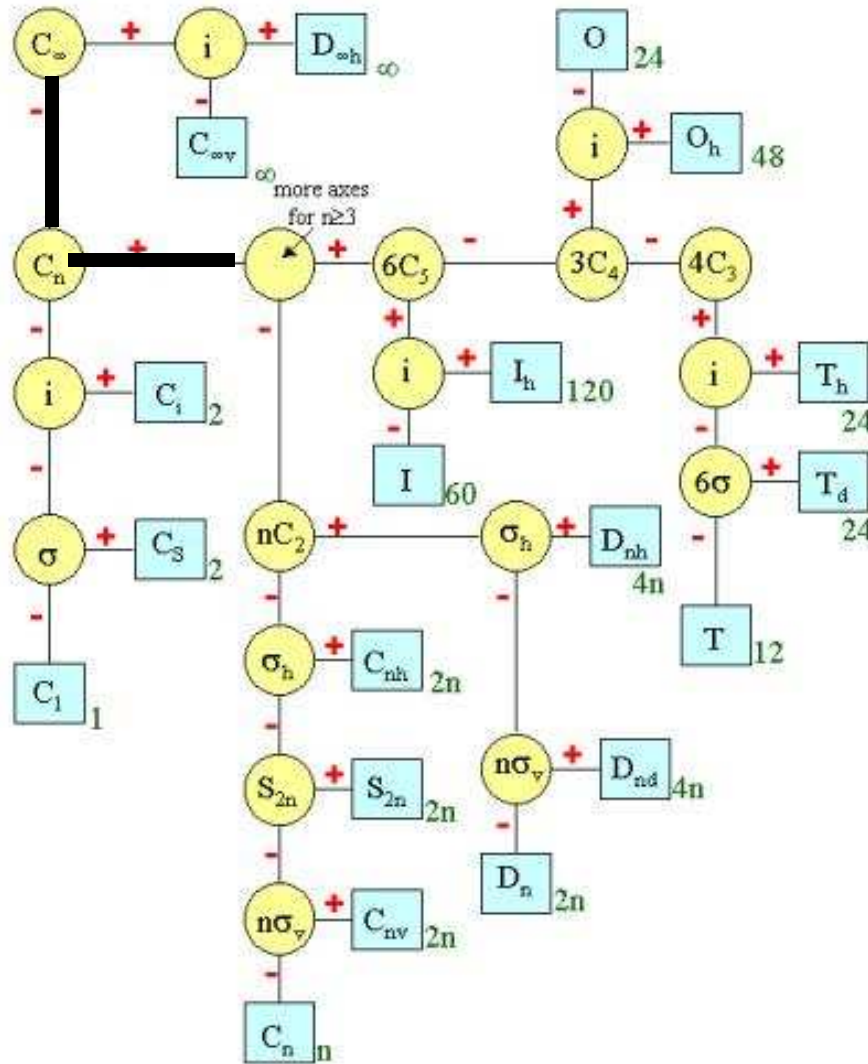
$C_\infty$ + i + $D_{\infty h}$ $\infty$

-

$C_{\infty v}$ $\infty$

O 24

-

i + $O_h$ 48

+

more axes for n≥3

$C_n$ + + $6C_5$ - $3C_4$ - $4C_3$

- - + +

i + $C_i$ 2

i + $I_h$ 120

i + $T_h$ 24

- - -

I 60

$6\sigma$ + $T_d$ 24

σ + $C_S$ 2

$nC_2$ + $\sigma_h$ + $D_{nh}$ 4n

- - - -

T 12

$C_1$ 1

$\sigma_h$ + $C_{nh}$ 2n

-

$S_{2n}$ + $S_{2n}$ 2n

$n\sigma_v$ + $D_{nd}$ 4n

-

$D_n$ 2n

-

$n\sigma_v$ + $C_{nv}$ 2n

-

$C_n$ n